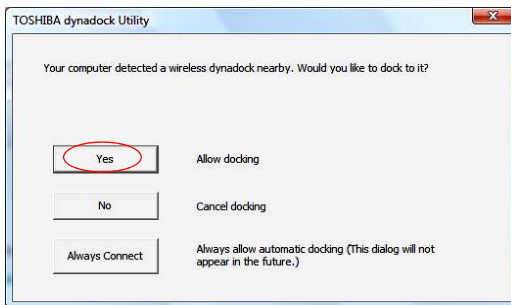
TOSHIBA dynadock Utility

Your computer detected a wireless dynadock nearby. Would you like to dock to it?

Yes

Allow docking

No

Cancel docking

Always Connect

Always allow automatic docking (This dialog will not appear in the future.)